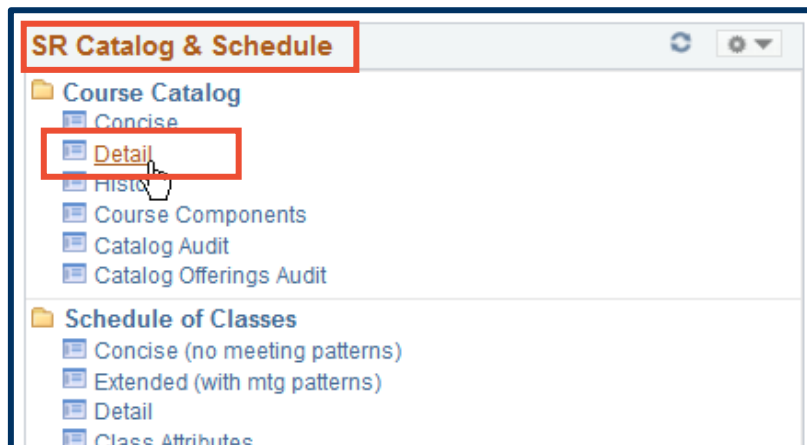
SR Catalog & Schedule

Course Catalog
Concise
Detail
Histo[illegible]
Course Components
Catalog Audit
Catalog Offerings Audit

Schedule of Classes
Concise (no meeting patterns)
Extended (with mtg patterns)
Detail
Class Attributes